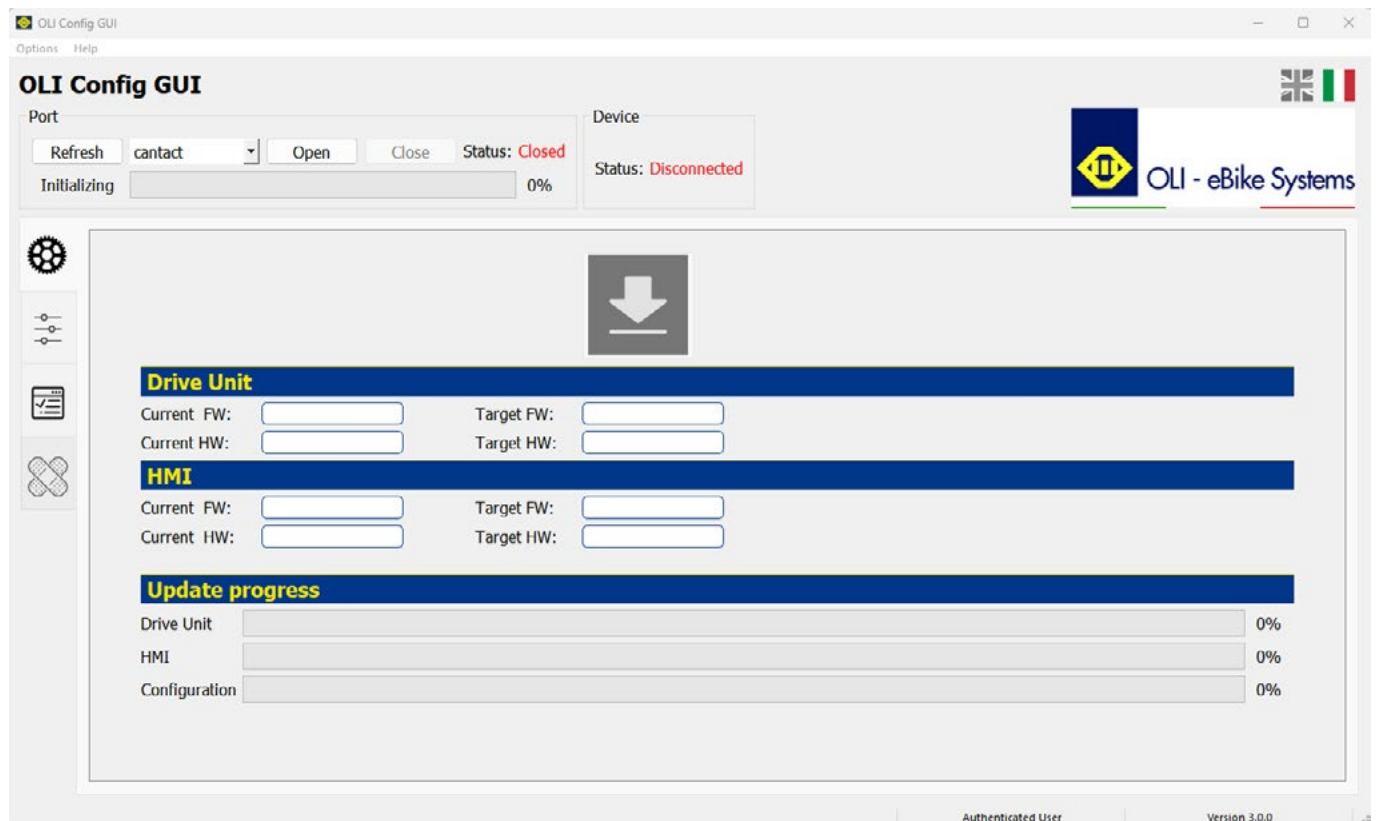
OLI Config GUI

Options Help

OLI Config GUI

Port

Refresh cantact Open Close Status: Closed

Initializing 0%

Device

Status: Disconnected

OLI - eBike Systems

Drive Unit

Current FW: Target FW:

Current HW: Target HW:

HMI

Current FW: Target FW:

Current HW: Target HW:

Update progress

Drive Unit 0%

HMI 0%

Configuration 0%

Authenticated User Version 3.0.0